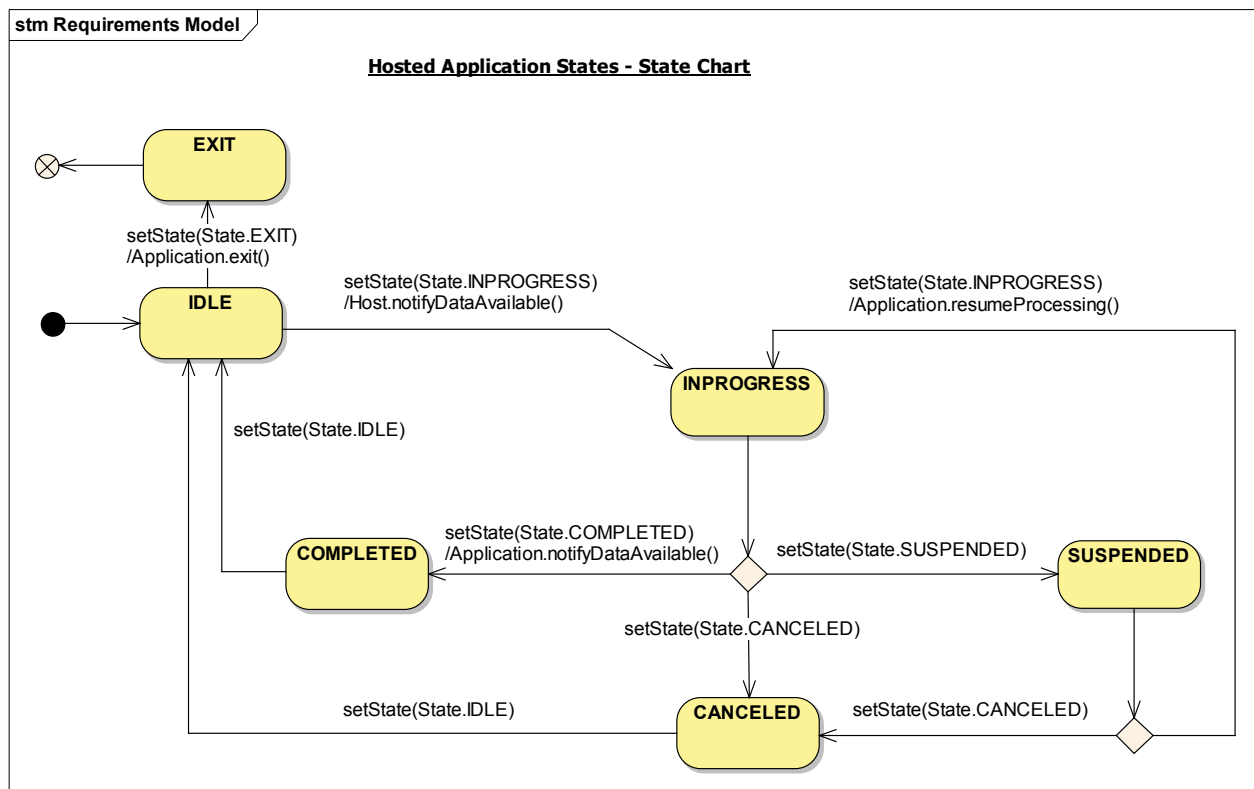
stm Requirements Model

Hosted Application States - State Chart

EXIT

setState(State.EXIT) /Application.exit()

IDLE

setState(State.INPROGRESS) /Host.notifyDataAvailable()

setState(State.INPROGRESS) /Application.resumeProcessing()

INPROGRESS

setState(State.IDLE)

setState(State.COMPLETED) /Application.notifyDataAvailable()

COMPLETED

setState(State.SUSPENDED)

SUSPENDED

setState(State.CANCELED)

setState(State.IDLE)

CANCELED

setState(State.CANCELED)